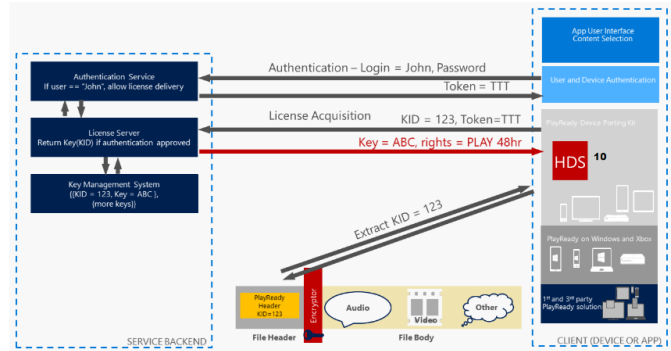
App User Interface
Content Selection

Authentication Service
If user == "John", allow license delivery

Authentication – Login = John, Password

Token = TTT

User and Device Authentication

License Acquisition

License Server
Return Key(KID) if authentication approved

KID = 123, Token=TTT

PlayReady Device Porting Kit

Key = ABC, rights = PLAY 48hr

HDS 10

Key Management System
{(KID = 123, Key = ABC ),
(more keys)}

Extract KID = 123

PlayReady on Windows and Xbox

PlayReady Header
KID=123

Encryptor

Audio

Video

Other

1st and 3rd party PlayReady solution

SERVICE BACKEND

File Header

File Body

CLIENT (DEVICE OR APP)